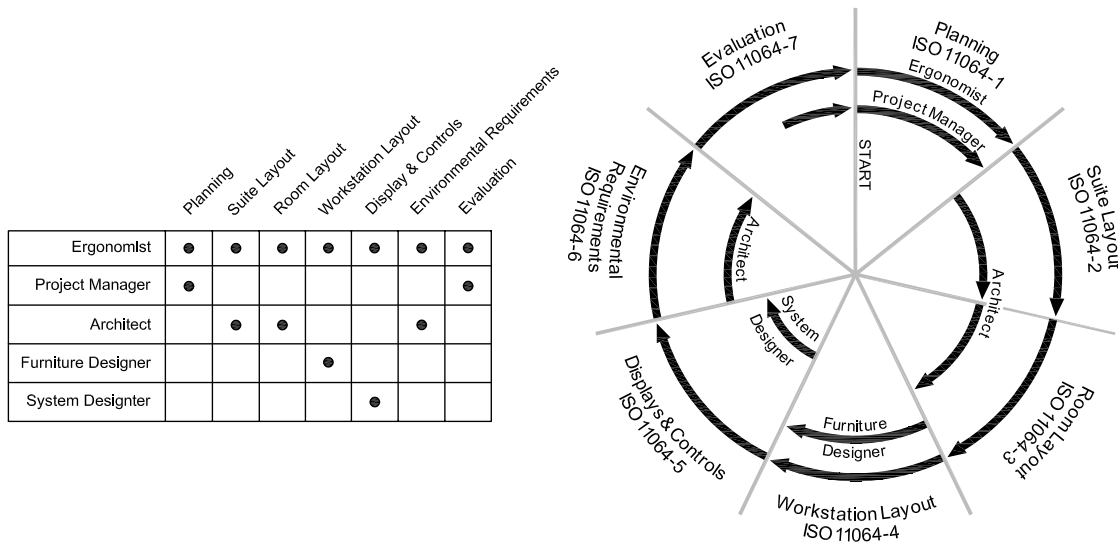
| | Planning | Suite Layout | Room Layout | Workstation Layout | Display & Controls | Environmental Requirements | Evaluation |
|---|---|---|---|---|---|---|---|
| Ergonomist | ● | ● | ● | ● | ● | ● | ● |
| Project Manager | ● | | | | | | ● |
| Architect | | ● | ● | | | ● | |
| Furniture Designer | | | | ● | | | |
| System Designter | | | | | ● | | |

Planning
ISO 11064-1
Ergonomist
Project Manager
START
Suite Layout
ISO 11064-2
Architect
Room Layout
ISO 11064-3
Workstation Layout
ISO 11064-4
Furniture
Designer
Displays & Controls
ISO 11064-5
System
Designer
Environmental
Requirements
ISO 11064-6
Architect
Evaluation
ISO 11064-7